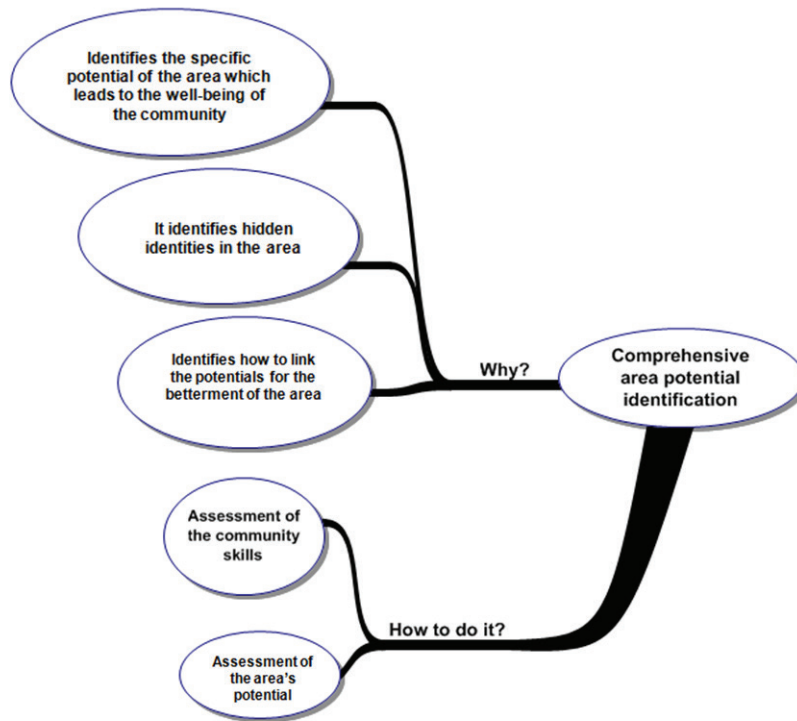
Identifies the specific potential of the area which leads to the well-being of the community

It identifies hidden identities in the area

Identifies how to link the potentials for the betterment of the area

Why?

Comprehensive area potential identification

Assessment of the community skills

How to do it?

Assessment of the area's potential